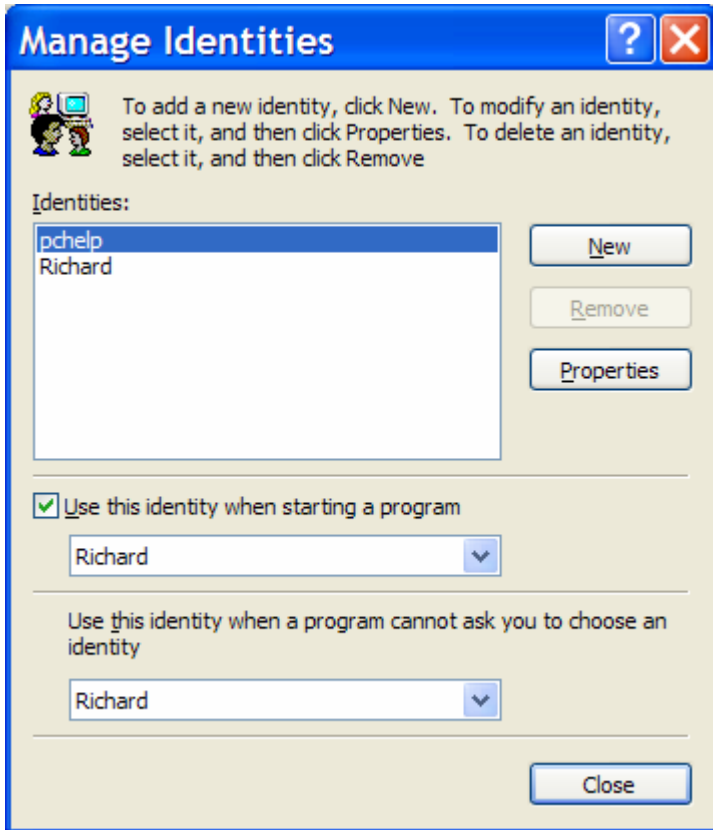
Manage Identities

To add a new identity, click New. To modify an identity, select it, and then click Properties. To delete an identity, select it, and then click Remove

Identities:

pchelp
Richard

New

Remove

Properties

Use this identity when starting a program

Richard

Use this identity when a program cannot ask you to choose an identity

Richard

Close